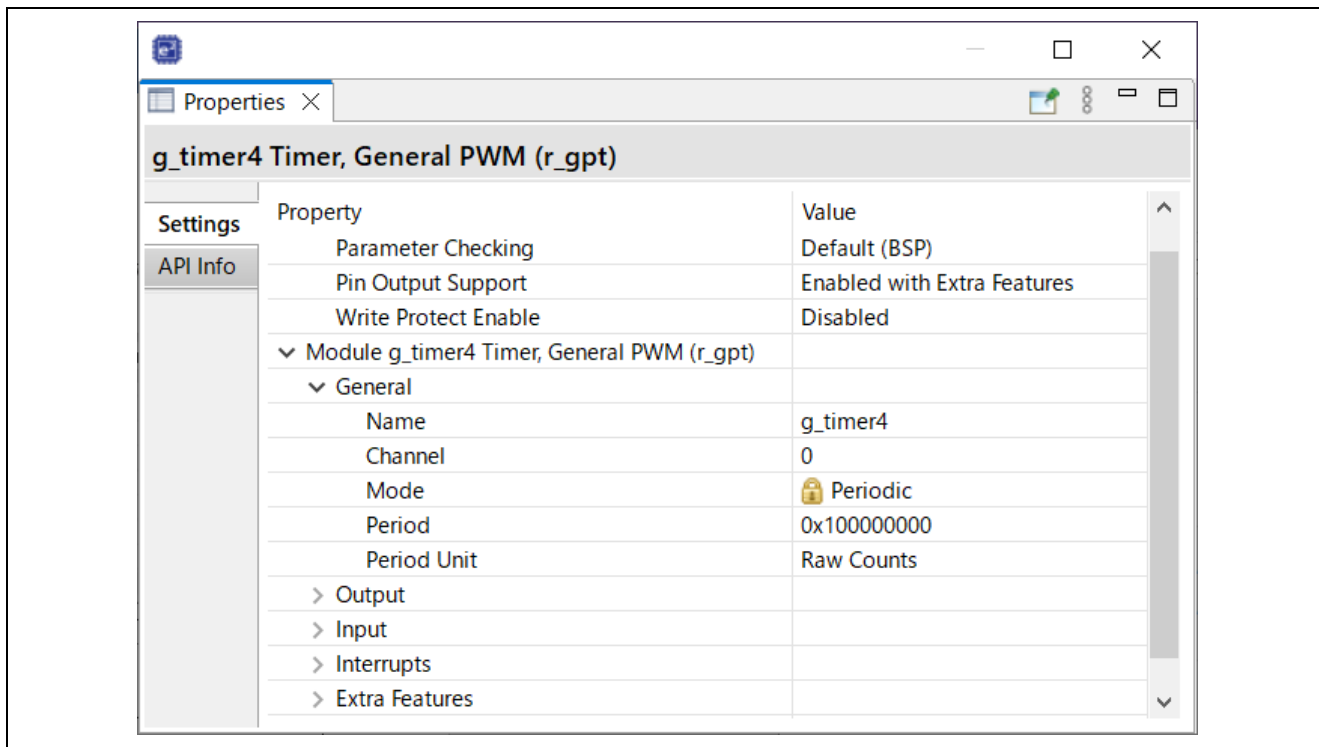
Properties

g_timer4 Timer, General PWM (r_gpt)

Settings
API Info

| Property | Value |
|---|---|
| Parameter Checking | Default (BSP) |
| Pin Output Support | Enabled with Extra Features |
| Write Protect Enable | Disabled |
| Module g_timer4 Timer, General PWM (r_gpt) | |
| General | |
| Name | g_timer4 |
| Channel | 0 |
| Mode | Periodic |
| Period | 0x100000000 |
| Period Unit | Raw Counts |
| Output | |
| Input | |
| Interrupts | |
| Extra Features | |